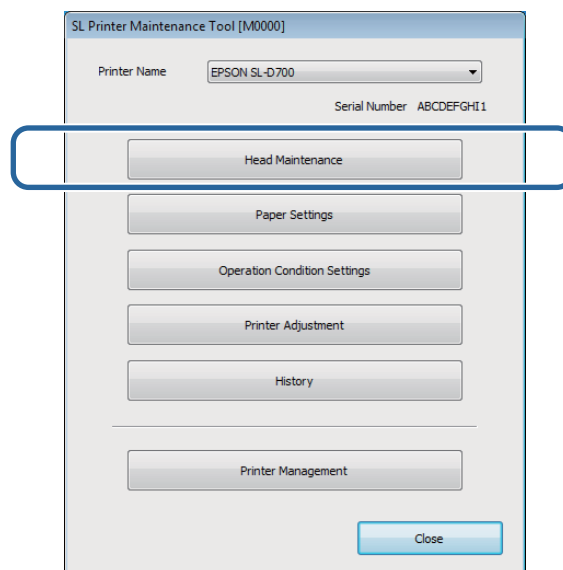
SL Printer Maintenance Tool [M0000]

Printer Name EPSON SL-D700

Serial Number ABCDEFGHI1

Head Maintenance

Paper Settings

Operation Condition Settings

Printer Adjustment

History

Printer Management

Close